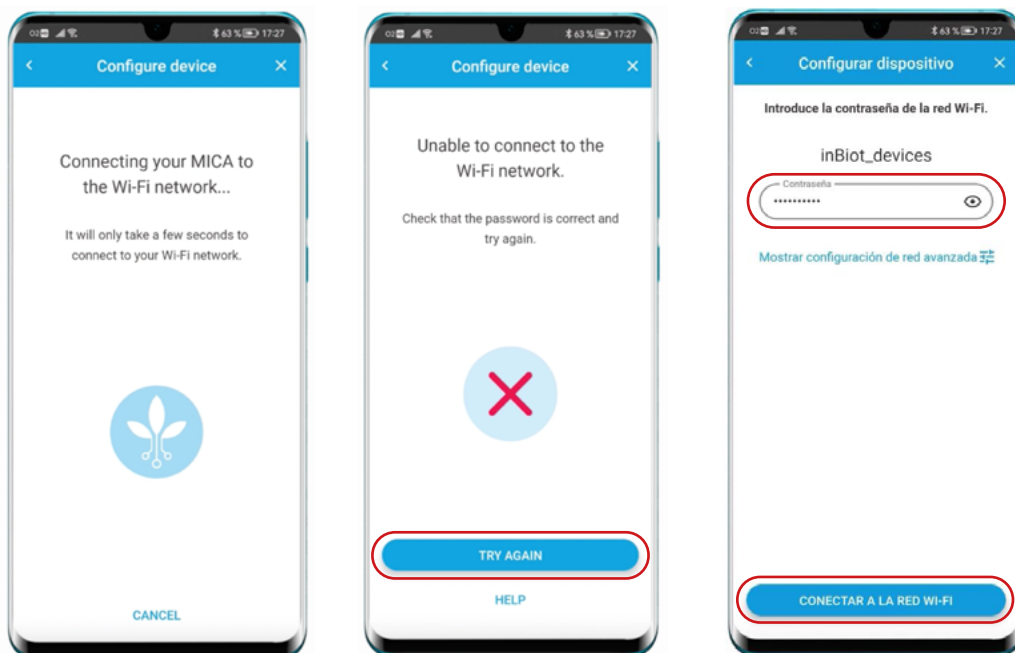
63 % 17:27

Configure device

Connecting your MICA to the Wi-Fi network...

It will only take a few seconds to connect to your Wi-Fi network.

CANCEL

63 % 17:27

Configure device

Unable to connect to the Wi-Fi network.

Check that the password is correct and try again.

TRY AGAIN

HELP

63 % 17:27

Configurar dispositivo

Introduce la contraseña de la red Wi-Fi.

inBiot_devices

Contraseña

••••••••••

Mostrar configuración de red avanzada

CONECTAR A LA RED WI-FI